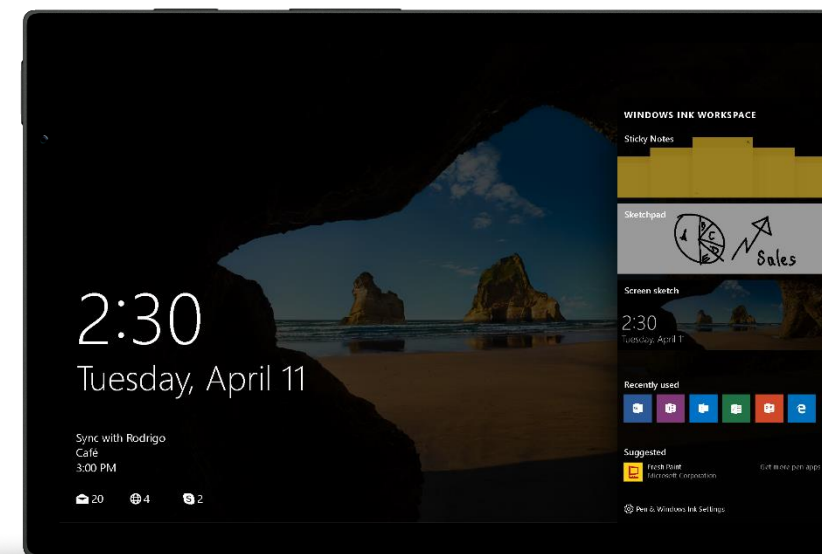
2:30
Tuesday, April 11

Sync with Rodrigo
Café
3:00 PM

20 4 2

WINDOWS INK WORKSPACE
Sticky Notes
Sketchpad
A B C
Sales
Screen sketch
2:30
Tuesday, April 1
Recently used
Suggested
Fresh Paint
Microsoft Corporation
Get more pen apps
Pen & Windows Ink Settings